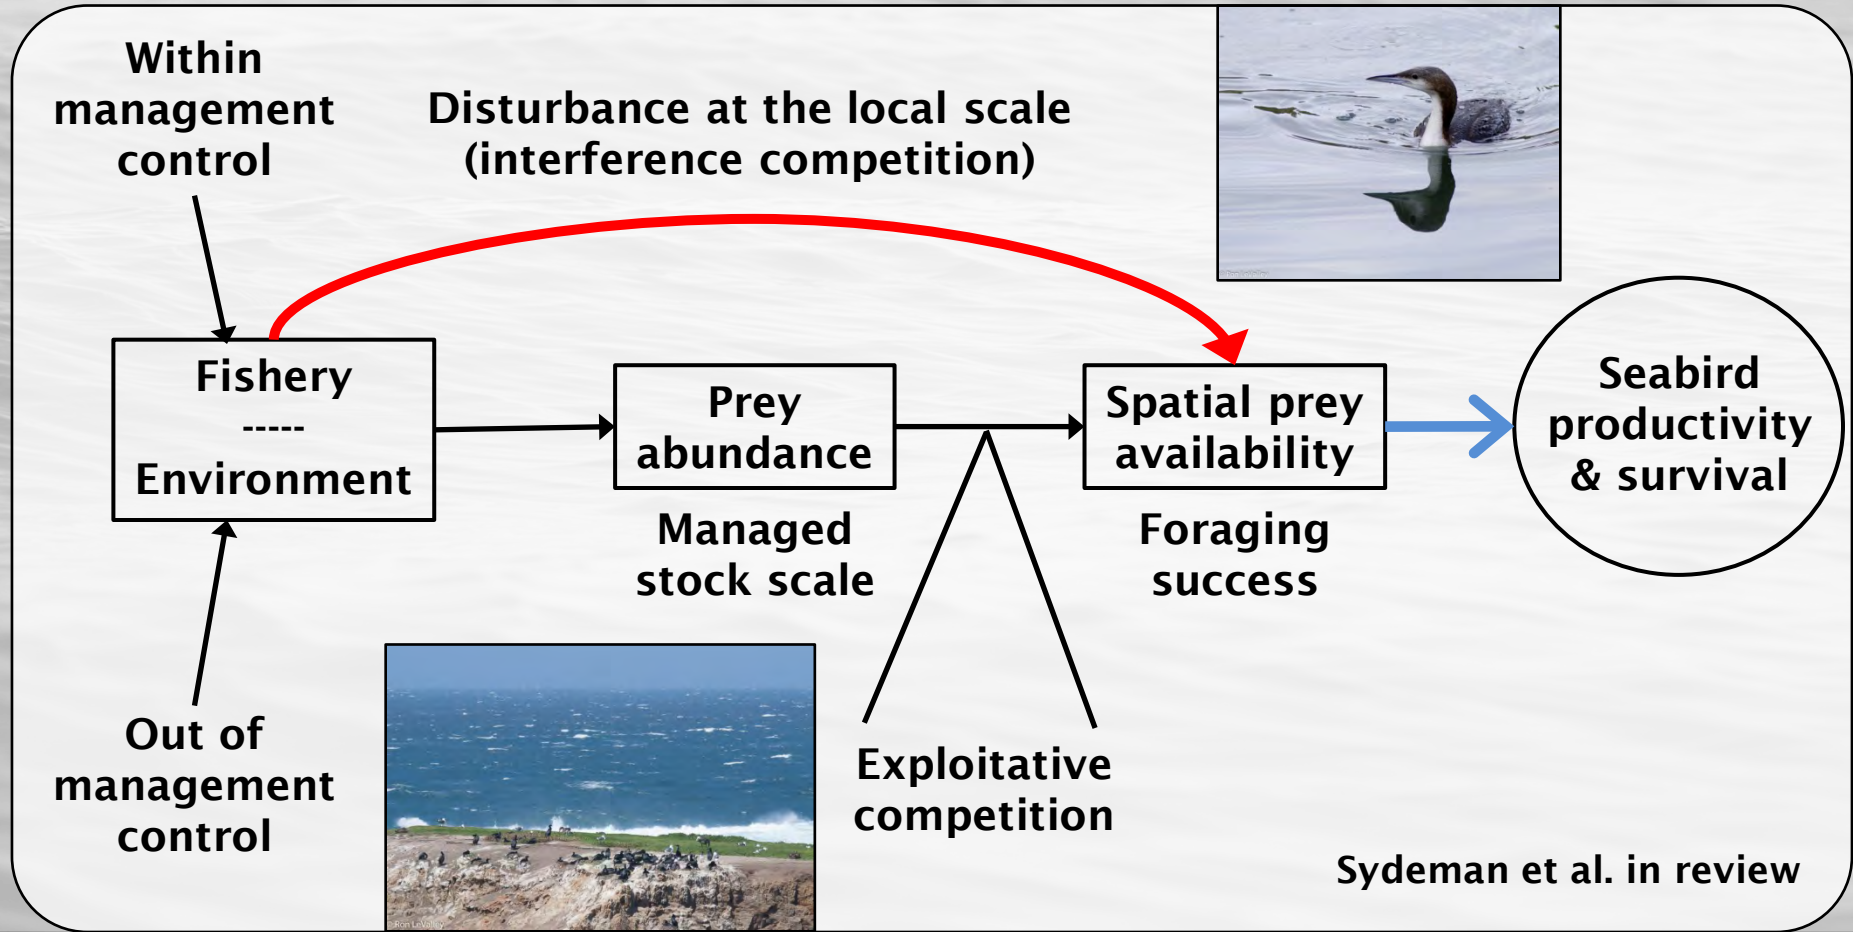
Within management control

Disturbance at the local scale (interference competition)

Fishery
-----
Environment

Prey abundance

Spatial prey availability

Seabird productivity & survival

Managed stock scale

Foraging success

Out of management control

Exploitative competition

Sydeman et al. in review